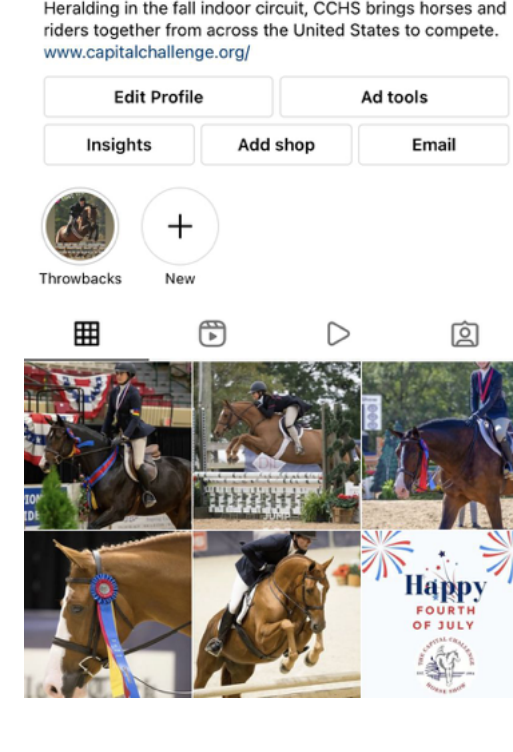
Heralding in the fall indoor circuit, CCHS brings horses and riders together from across the United States to compete.
www.capitalchallenge.org/

Edit Profile
Ad tools
Insights
Add shop
Email

Throwbacks
New

Happy
FOURTH
OF JULY
THE CAPITAL CHALLENGE
HORSE SHOW